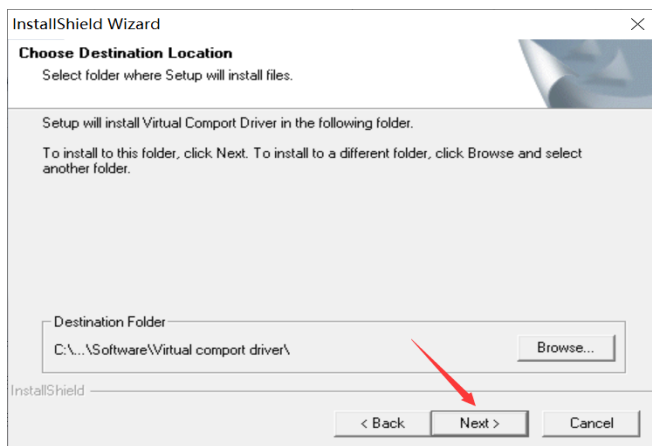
InstallShield Wizard

Choose Destination Location
Select folder where Setup will install files.

Setup will install Virtual Comport Driver in the following folder.

To install to this folder, click Next. To install to a different folder, click Browse and select another folder.

Destination Folder
C:\...\Software\Virtual comport driver\

Browse...

InstallShield

< Back
Next >
Cancel